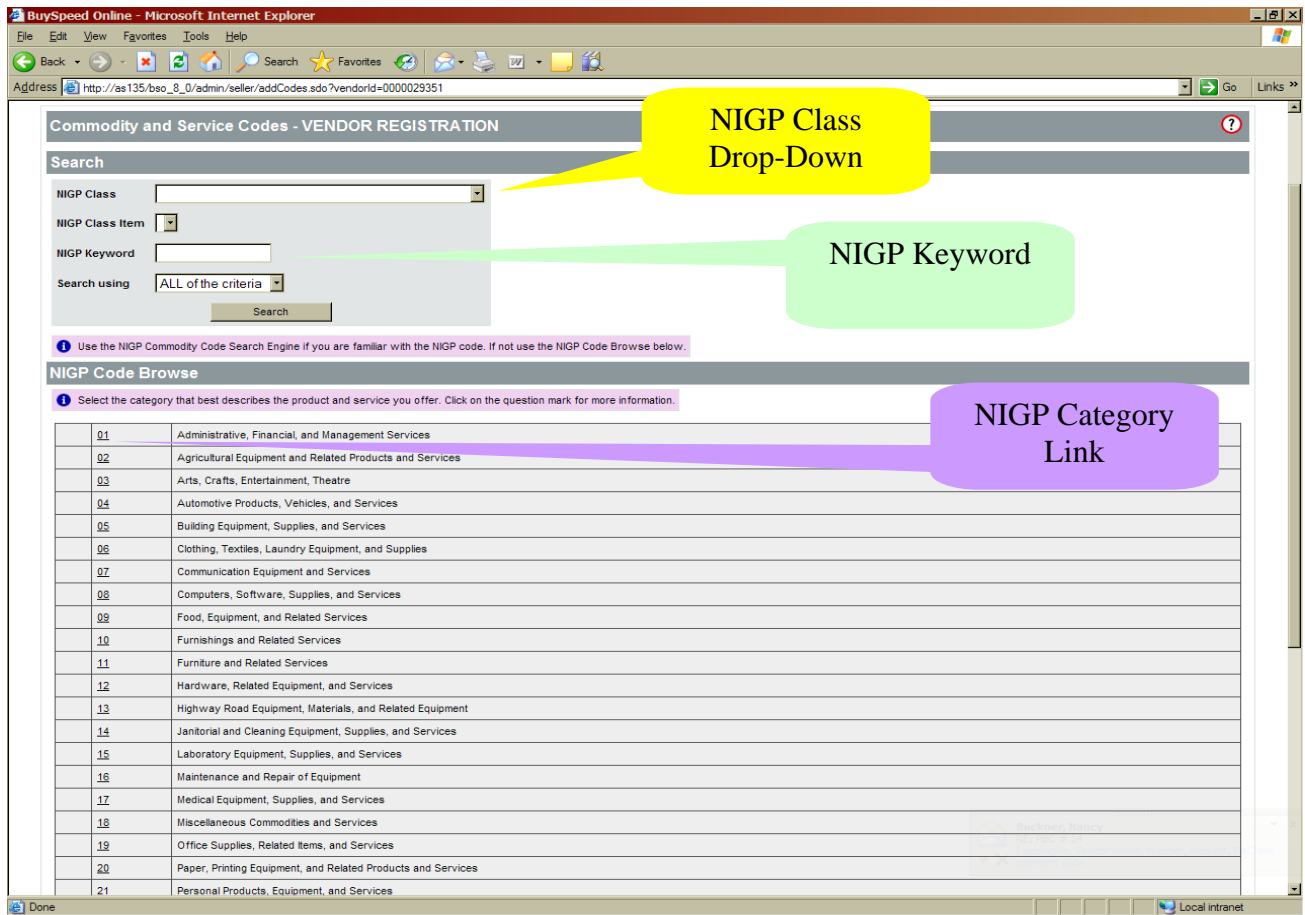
BuySpeed Online - Microsoft Internet Explorer

File Edit View Favorites Tools Help

Back Search Favorites

Address http://as135/bso_8_0/admin/seller/addCodes.sdo?vendorId=0000029351 Go Links »

Commodity and Service Codes - VENDOR REGISTRATION

NIGP Class Drop-Down

Search

NIGP Class

NIGP Class Item

NIGP Keyword

Search using ALL of the criteria

Search

NIGP Keyword

Use the NIGP Commodity Code Search Engine if you are familiar with the NIGP code. If not use the NIGP Code Browse below.

NIGP Code Browse

Select the category that best describes the product and service you offer. Click on the question mark for more information.

NIGP Category Link

| | | |
|---|---|---|
| | 01 | Administrative, Financial, and Management Services |
| | 02 | Agricultural Equipment and Related Products and Services |
| | 03 | Arts, Crafts, Entertainment, Theatre |
| | 04 | Automotive Products, Vehicles, and Services |
| | 05 | Building Equipment, Supplies, and Services |
| | 06 | Clothing, Textiles, Laundry Equipment, and Supplies |
| | 07 | Communication Equipment and Services |
| | 08 | Computers, Software, Supplies, and Services |
| | 09 | Food, Equipment, and Related Services |
| | 10 | Furnishings and Related Services |
| | 11 | Furniture and Related Services |
| | 12 | Hardware, Related Equipment, and Services |
| | 13 | Highway Road Equipment, Materials, and Related Equipment |
| | 14 | Janitorial and Cleaning Equipment, Supplies, and Services |
| | 15 | Laboratory Equipment, Supplies, and Services |
| | 16 | Maintenance and Repair of Equipment |
| | 17 | Medical Equipment, Supplies, and Services |
| | 18 | Miscellaneous Commodities and Services |
| | 19 | Office Supplies, Related Items, and Services |
| | 20 | Paper, Printing Equipment, and Related Products and Services |
| | 21 | Personal Products, Equipment, and Services |

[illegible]

Done Local intranet